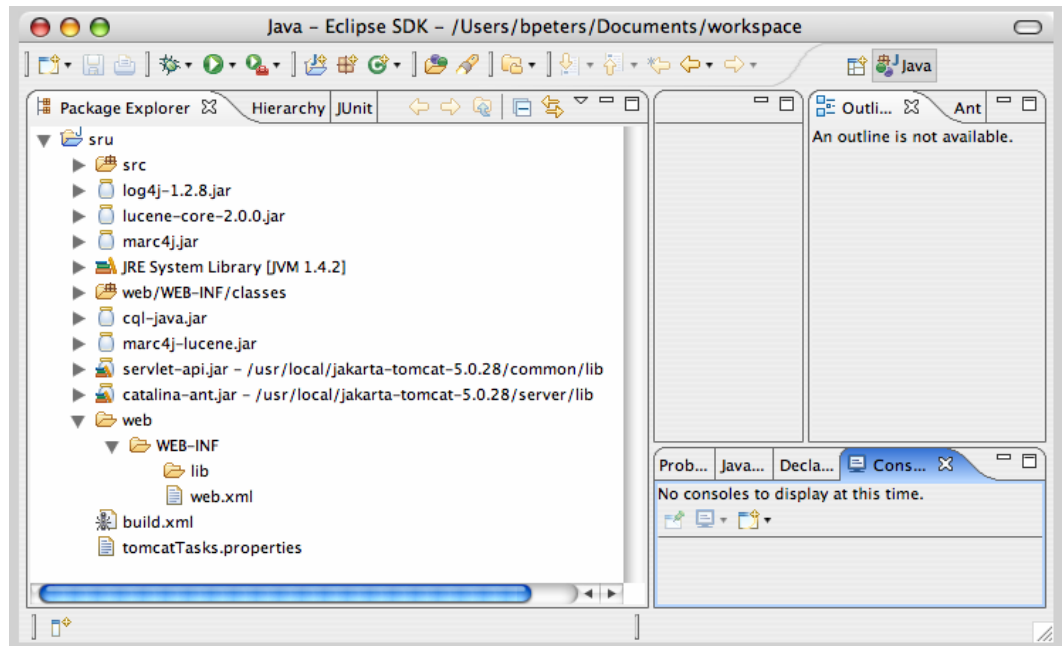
Java – Eclipse SDK – /Users/bpeters/Documents/workspace

Java

Package Explorer
Hierarchy
JUnit

sru
src
log4j-1.2.8.jar
lucene-core-2.0.0.jar
marc4j.jar
JRE System Library [JVM 1.4.2]
web/WEB-INF/classes
cql-java.jar
marc4j-lucene.jar
servlet-api.jar – /usr/local/jakarta-tomcat-5.0.28/common/lib
catalina-ant.jar – /usr/local/jakarta-tomcat-5.0.28/server/lib
web
WEB-INF
lib
web.xml
build.xml
tomcatTasks.properties

Outli...
Ant
An outline is not available.

Prob...
Java...
Decla...
Cons...
No consoles to display at this time.